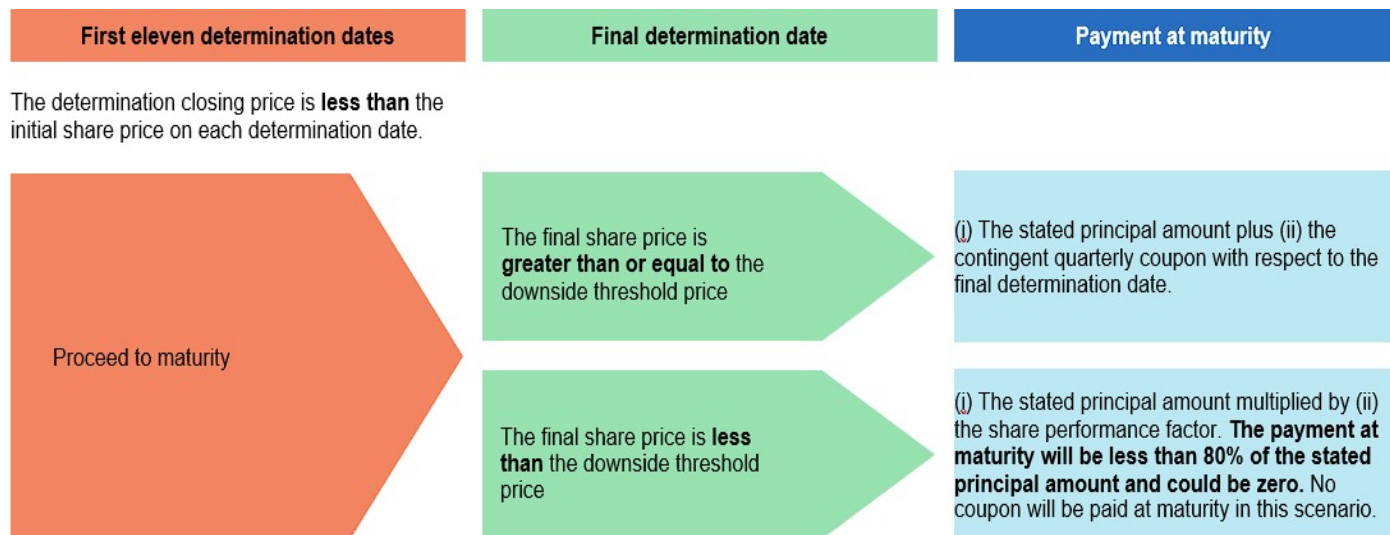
First eleven determination dates

Final determination date

Payment at maturity

The determination closing price is **less than** the initial share price on each determination date.

Proceed to maturity

The final share price is **greater than or equal to** the downside threshold price

(i) The stated principal amount plus (ii) the contingent quarterly coupon with respect to the final determination date.

The final share price is **less than** the downside threshold price

(i) The stated principal amount multiplied by (ii) the share performance factor. **The payment at maturity will be less than 80% of the stated principal amount and could be zero.** No coupon will be paid at maturity in this scenario.